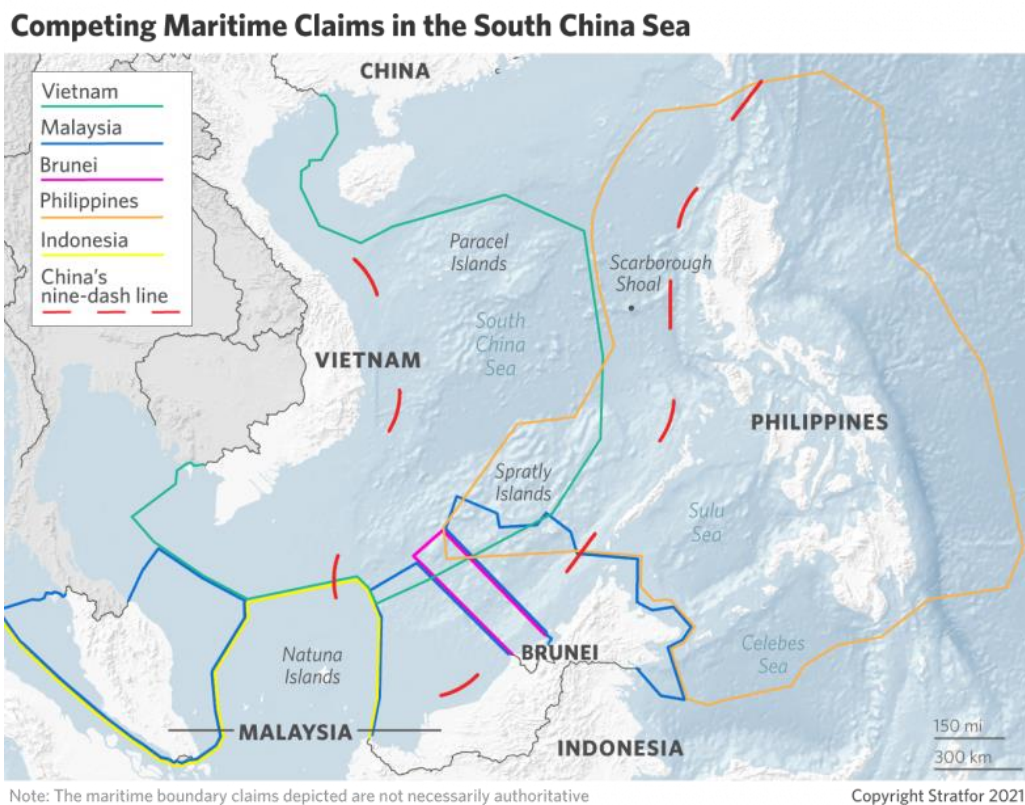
Competing Maritime Claims in the South China Sea

Vietnam
Malaysia
Brunei
Philippines
Indonesia
China's nine-dash line

CHINA

Paracel Islands

Scarborough Shoal

South China Sea

VIETNAM

PHILIPPINES

Spratly Islands

Sulu Sea

BRUNEI

Celebes Sea

Natuna Islands

MALAYSIA

INDONESIA

150 mi
300 km

Note: The maritime boundary claims depicted are not necessarily authoritative

Copyright Stratfor 2021